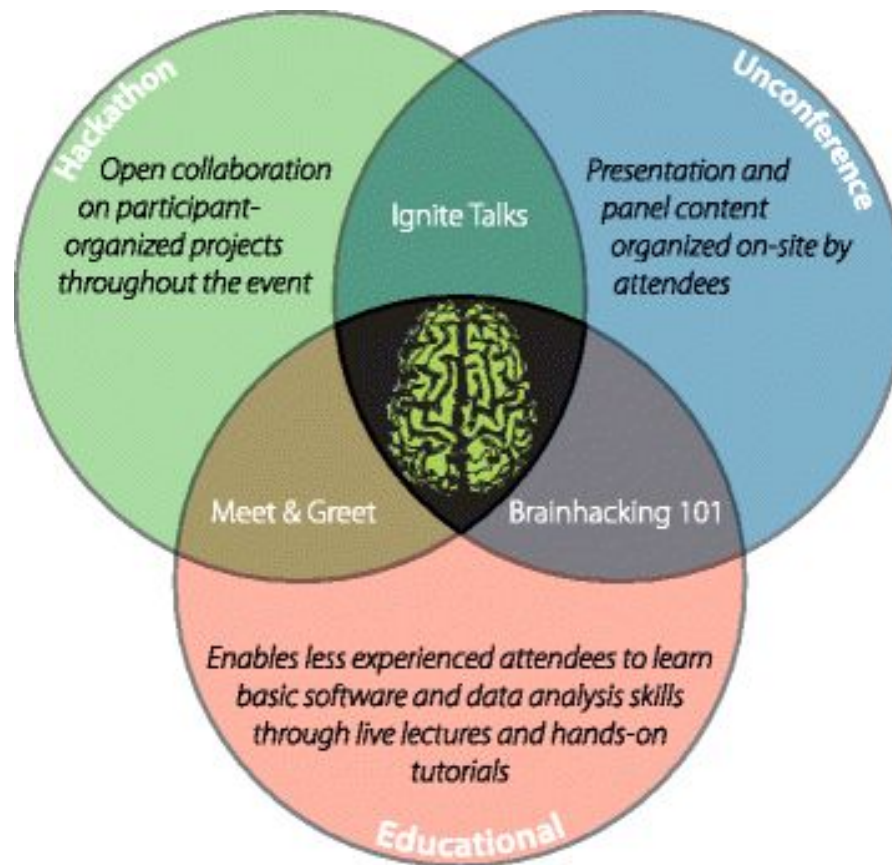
Hackathon

Open collaboration on participant-organized projects throughout the event

Ignite Talks

Unconference

Presentation and panel content organized on-site by attendees

Meet & Greet

Brainhacking 101

Enables less experienced attendees to learn basic software and data analysis skills through live lectures and hands-on tutorials

Educational